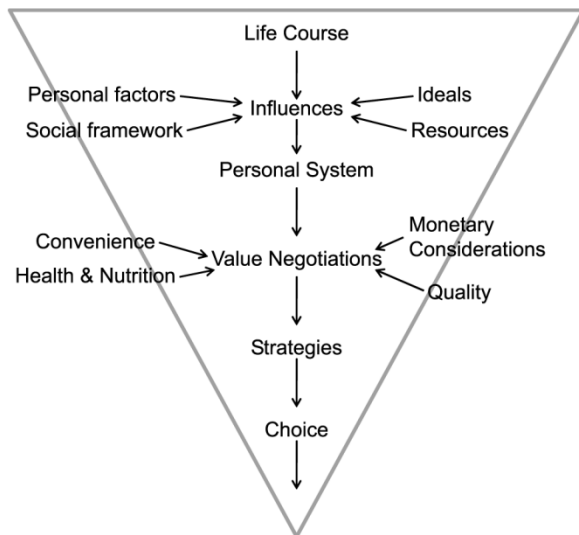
Life Course

Personal factors

Influences

Ideals

Social framework

Resources

Personal System

Convenience

Value Negotiations

Monetary Considerations

Health & Nutrition

Quality

Strategies

Choice